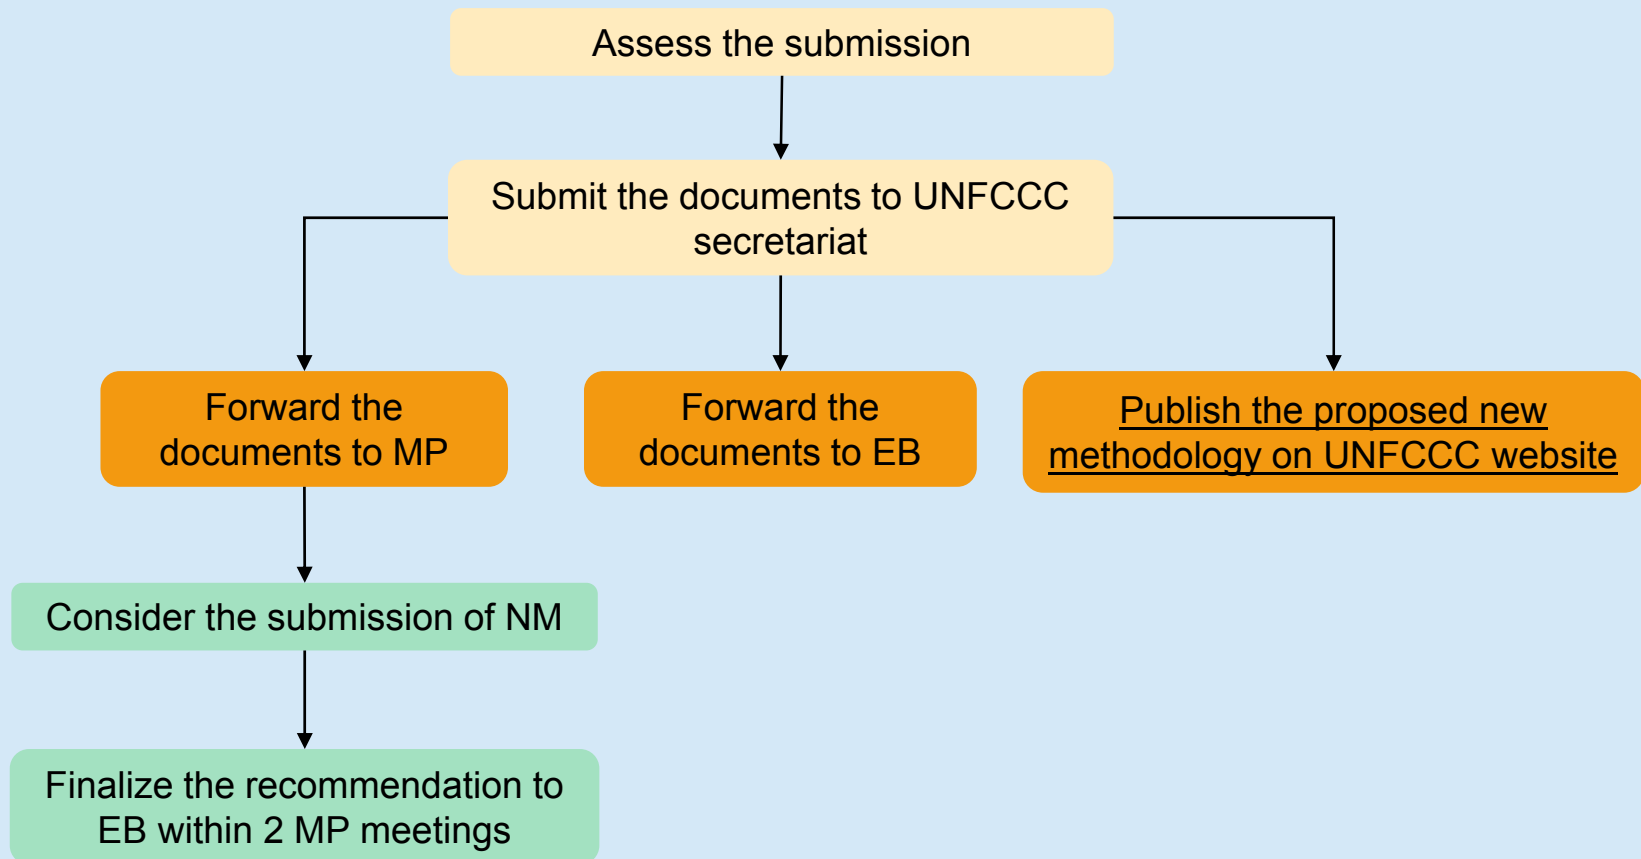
Assess the submission

Submit the documents to UNFCCC secretariat

Forward the documents to MP

Forward the documents to EB

Publish the proposed new methodology on UNFCCC website

Consider the submission of NM

Finalize the recommendation to EB within 2 MP meetings